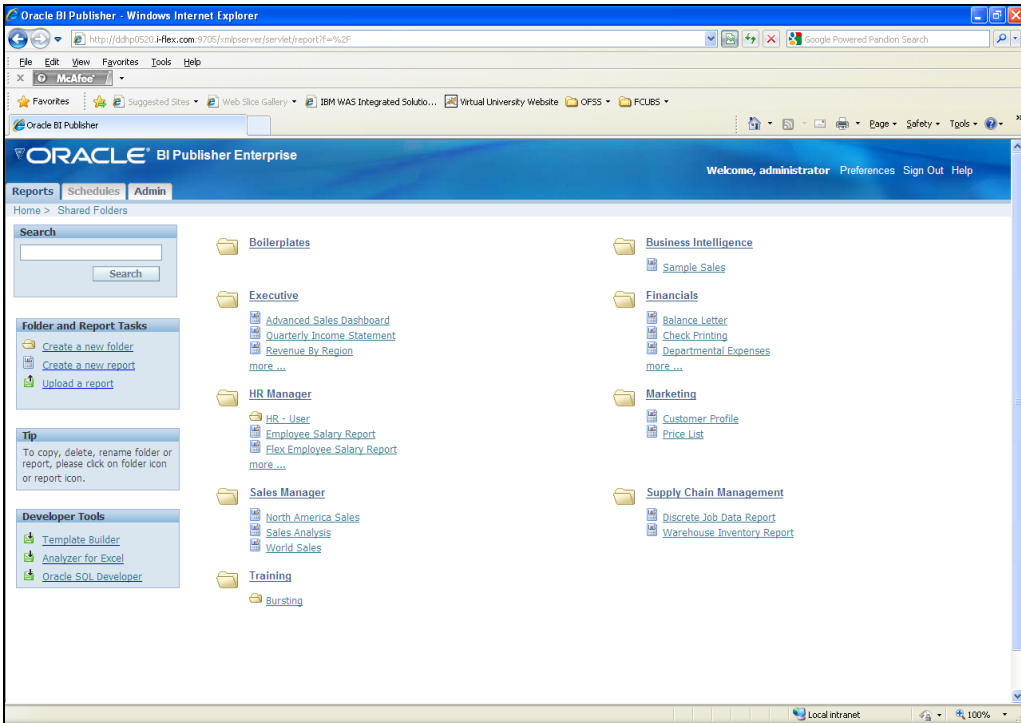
Oracle BI Publisher - Windows Internet Explorer

http://ddhp0520.i-flex.com:9705/xmlpserver/servlet/report?f=%2F

Google Powered Pandion Search

File Edit View Favorites Tools Help

X McAfee

Favorites Suggested Sites Web Slice Gallery IBM WAS Integrated Solutio... Virtual University Website OFSS FCUBS

Oracle BI Publisher

Page Safety Tools

ORACLE BI Publisher Enterprise

Welcome, administrator Preferences Sign Out Help

Reports Schedules Admin

Home > Shared Folders

Search

Search

Folder and Report Tasks

Create a new folder

Create a new report

Upload a report

Tip

To copy, delete, rename folder or report, please click on folder icon or report icon.

Developer Tools

Template Builder

Analyzer for Excel

Oracle SQL Developer

Boilerplates

Executive

Advanced Sales Dashboard

Quarterly Income Statement

Revenue By Region

more ...

HR Manager

HR - User

Employee Salary Report

Flex Employee Salary Report

more ...

Sales Manager

North America Sales

Sales Analysis

World Sales

Training

Bursting

Business Intelligence

Sample Sales

Financials

Balance Letter

Check Printing

Departmental Expenses

more ...

Marketing

Customer Profile

Price List

Supply Chain Management

Discrete Job Data Report

Warehouse Inventory Report

Local intranet

100%